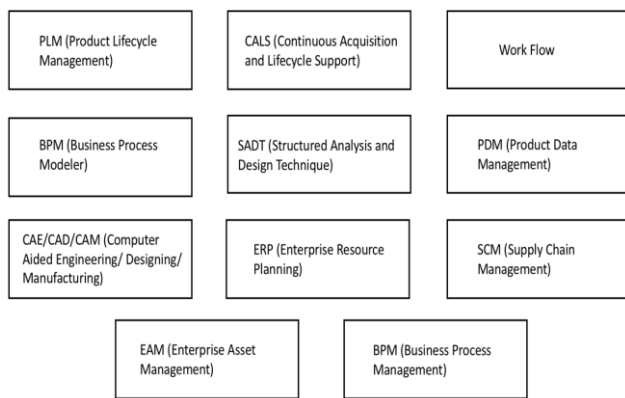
PLM (Product Lifecycle Management)

CALS (Continuous Acquisition and Lifecycle Support)

Work Flow

BPM (Business Process Modeler)

SADT (Structured Analysis and Design Technique)

PDM (Product Data Management)

CAE/CAD/CAM (Computer Aided Engineering/ Designing/ Manufacturing)

ERP (Enterprise Resource Planning)

SCM (Supply Chain Management)

EAM (Enterprise Asset Management)

BPM (Business Process Management)